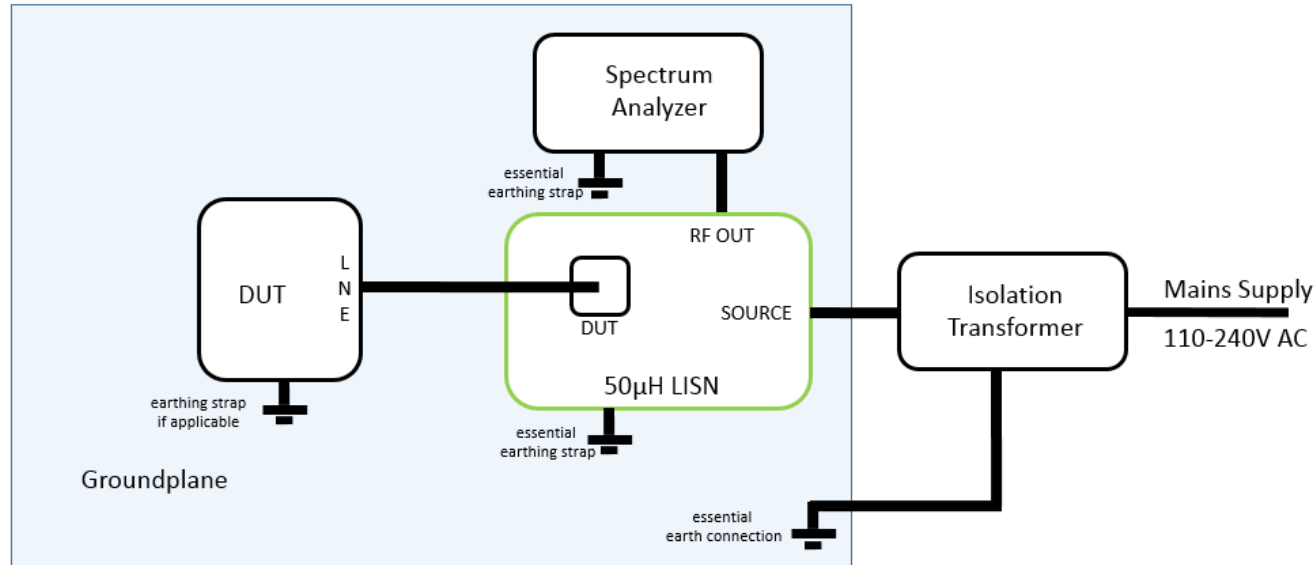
Spectrum Analyzer

essential earthing strap

RF OUT

DUT

L
N
E

DUT

SOURCE

50µH LISN

Isolation Transformer

Mains Supply

110-240V AC

earthing strap if applicable

essential earthing strap

Groundplane

essential earth connection